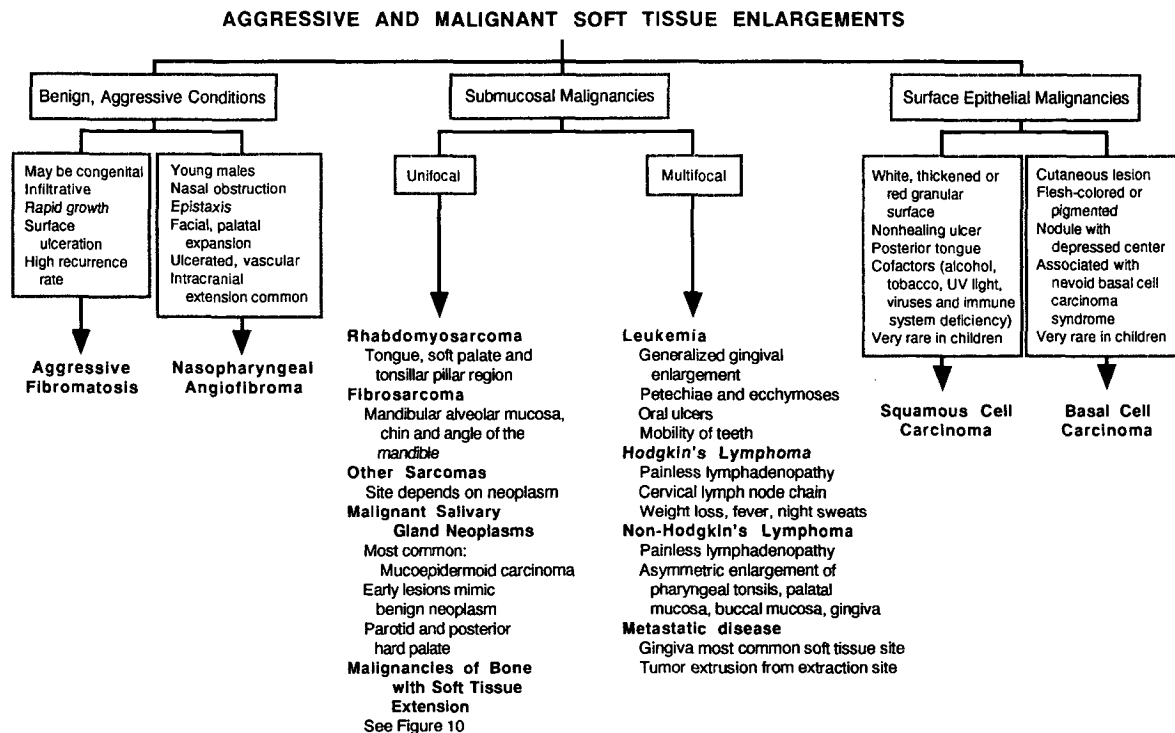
AGGRESSIVE AND MALIGNANT SOFT TISSUE ENLARGEMENTS

Benign, Aggressive Conditions

Submucosal Malignancies

Surface Epithelial Malignancies

May be congenital
Infiltrative
Rapid growth
Surface ulceration
High recurrence rate

Aggressive Fibromatosis

Young males
Nasal obstruction
Epistaxis
Facial, palatal expansion
Ulcerated, vascular
Intracranial extension common

Nasopharyngeal Angiofibroma

Unifocal

Rhabdomyosarcoma
Tongue, soft palate and tonsillar pillar region
Fibrosarcoma
Mandibular alveolar mucosa, chin and angle of the mandible
Other Sarcomas
Site depends on neoplasm
Malignant Salivary Gland Neoplasms
Most common:
Mucoepidermoid carcinoma
Early lesions mimic benign neoplasm
Parotid and posterior hard palate
Malignancies of Bone with Soft Tissue Extension
See Figure 10

Multifocal

Leukemia
Generalized gingival enlargement
Petechiae and ecchymoses
Oral ulcers
Mobility of teeth
Hodgkin's Lymphoma
Painless lymphadenopathy
Cervical lymph node chain
Weight loss, fever, night sweats
Non-Hodgkin's Lymphoma
Painless lymphadenopathy
Asymmetric enlargement of pharyngeal tonsils, palatal mucosa, buccal mucosa, gingiva
Metastatic disease
Gingiva most common soft tissue site
Tumor extrusion from extraction site

White, thickened or red granular surface
Nonhealing ulcer
Posterior tongue
Cofactors (alcohol, tobacco, UV light, viruses and immune system deficiency)
Very rare in children

Squamous Cell Carcinoma

Cutaneous lesion
Flesh-colored or pigmented
Nodule with depressed center
Associated with nevoid basal cell carcinoma syndrome
Very rare in children

Basal Cell Carcinoma